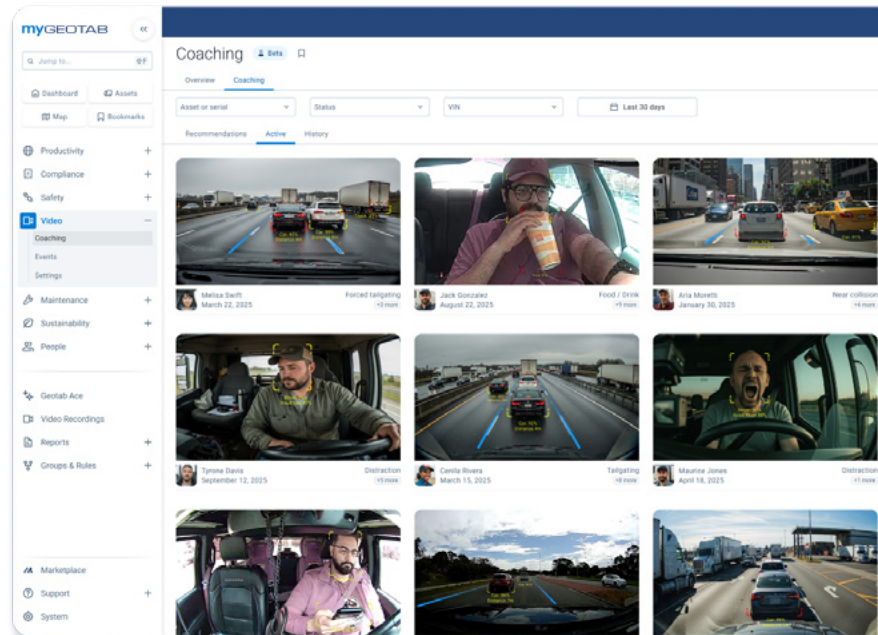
myGEOTAB

Jump to...

Dashboard
Assets
Map
Bookmarks

Productivity
Compliance
Safety
Video
Coaching
Events
Settings
Maintenance
Sustainability
People

Geotab Ace
Video Recordings
Reports
Groups & Rules

Marketplace
Support
System

Coaching Beta

Overview Coaching

Asset or serial
Status
VIN
Last 30 days

Recommendations Active History

Melisa Swift
March 22, 2025
Forced tailgating
+3 more

Jack Gonzalez
August 22, 2025
Food / Drink
+5 more

Aria Moretti
January 30, 2025
Near collision
+6 more

Tyrone Davis
September 12, 2025
Distraction
+5 more

Camila Rivera
March 15, 2025
Tailgating
+8 more

Maurine Jones
April 18, 2025
Distraction
+7 more